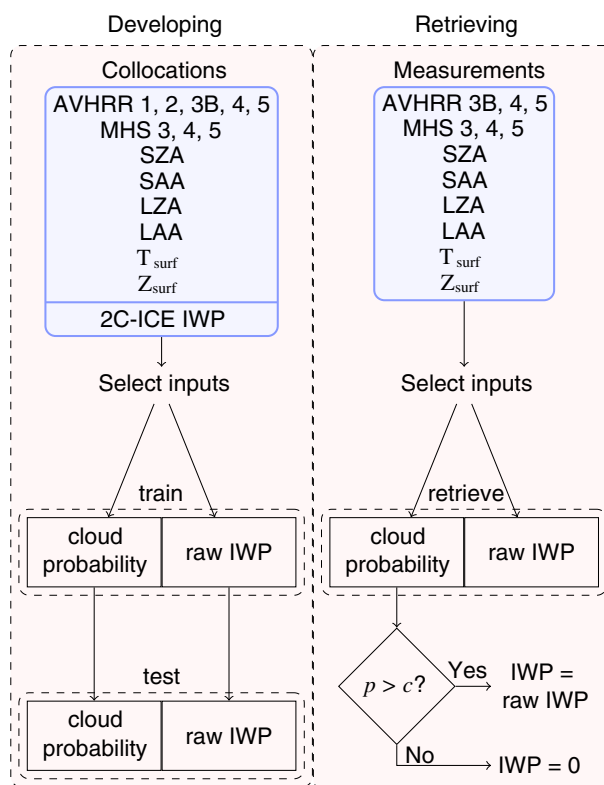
Developing

Collocations

AVHRR 1, 2, 3B, 4, 5
MHS 3, 4, 5
SZA
SAA
LZA
LAA
$T_{surf}$
$Z_{surf}$

2C-ICE IWP

Select inputs

train

cloud probability

raw IWP

test

cloud probability

raw IWP

Retrieving

Measurements

AVHRR 3B, 4, 5
MHS 3, 4, 5
SZA
SAA
LZA
LAA
$T_{surf}$
$Z_{surf}$

Select inputs

retrieve

cloud probability

raw IWP

$p > c$?

Yes

IWP = raw IWP

No

IWP = 0